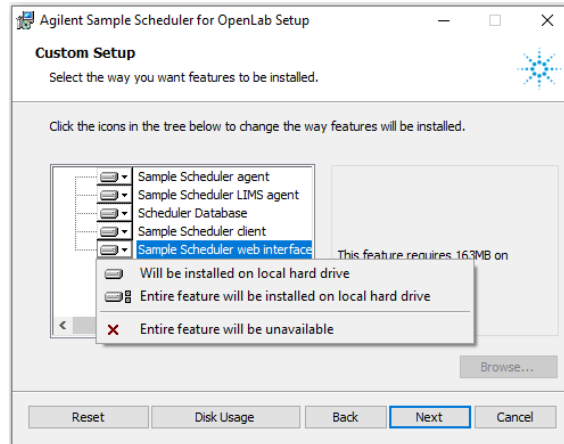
Agilent Sample Scheduler for OpenLab Setup

Custom Setup

Select the way you want features to be installed.

Click the icons in the tree below to change the way features will be installed.

Sample Scheduler agent
Sample Scheduler LIMS agent
Scheduler Database
Sample Scheduler client
Sample Scheduler web interface

This feature requires 163MB on

Will be installed on local hard drive
Entire feature will be installed on local hard drive
Entire feature will be unavailable

Browse...

Reset
Disk Usage
Back
Next
Cancel